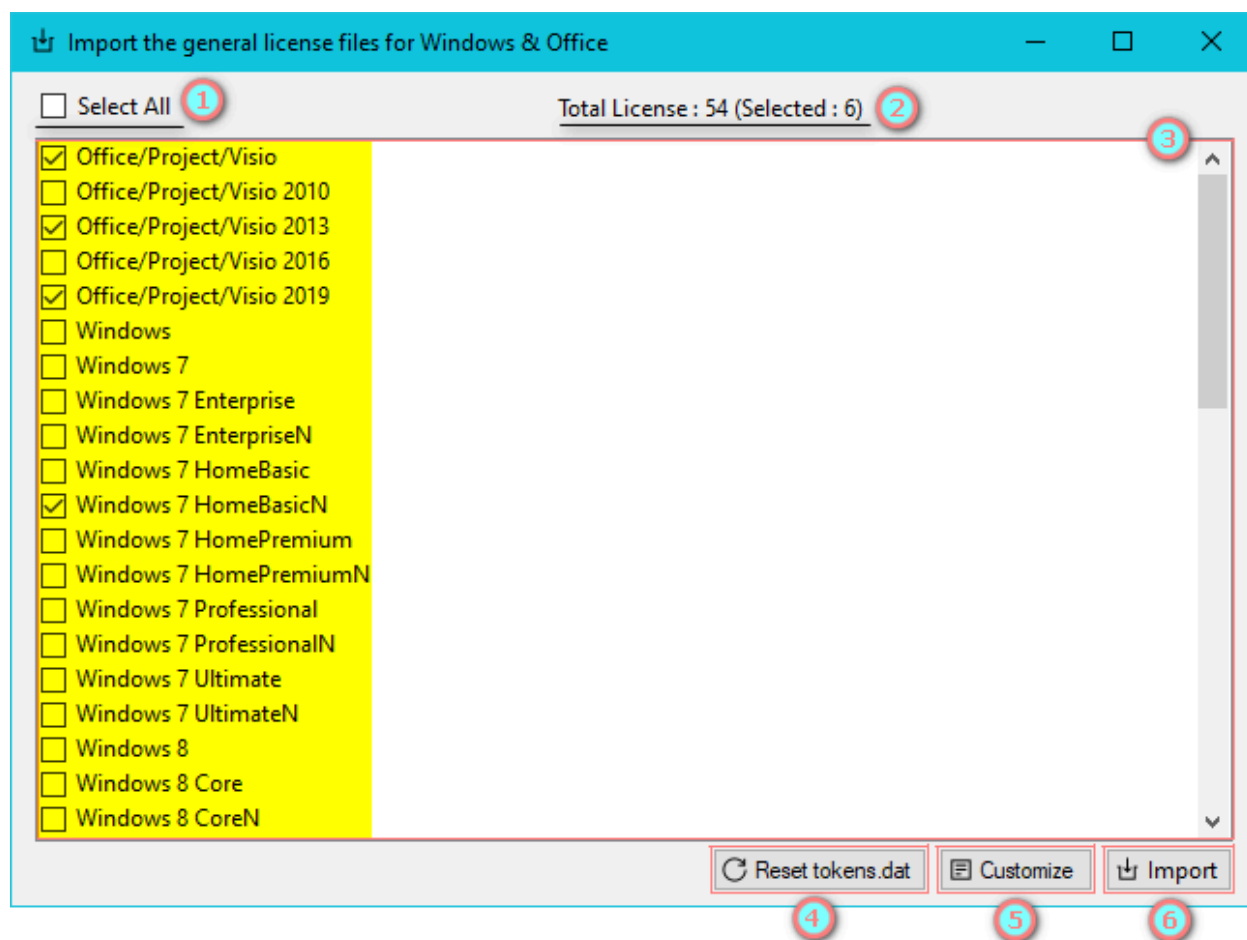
Import the general license files for Windows & Office

Select All 1

Total License : 54 (Selected : 6) 2

3

Office/Project/Visio
Office/Project/Visio 2010
Office/Project/Visio 2013
Office/Project/Visio 2016
Office/Project/Visio 2019
Windows
Windows 7
Windows 7 Enterprise
Windows 7 EnterpriseN
Windows 7 HomeBasic
Windows 7 HomeBasicN
Windows 7 HomePremium
Windows 7 HomePremiumN
Windows 7 Professional
Windows 7 ProfessionalN
Windows 7 Ultimate
Windows 7 UltimateN
Windows 8
Windows 8 Core
Windows 8 CoreN

Reset tokens.dat
Customize
Import

4 5 6